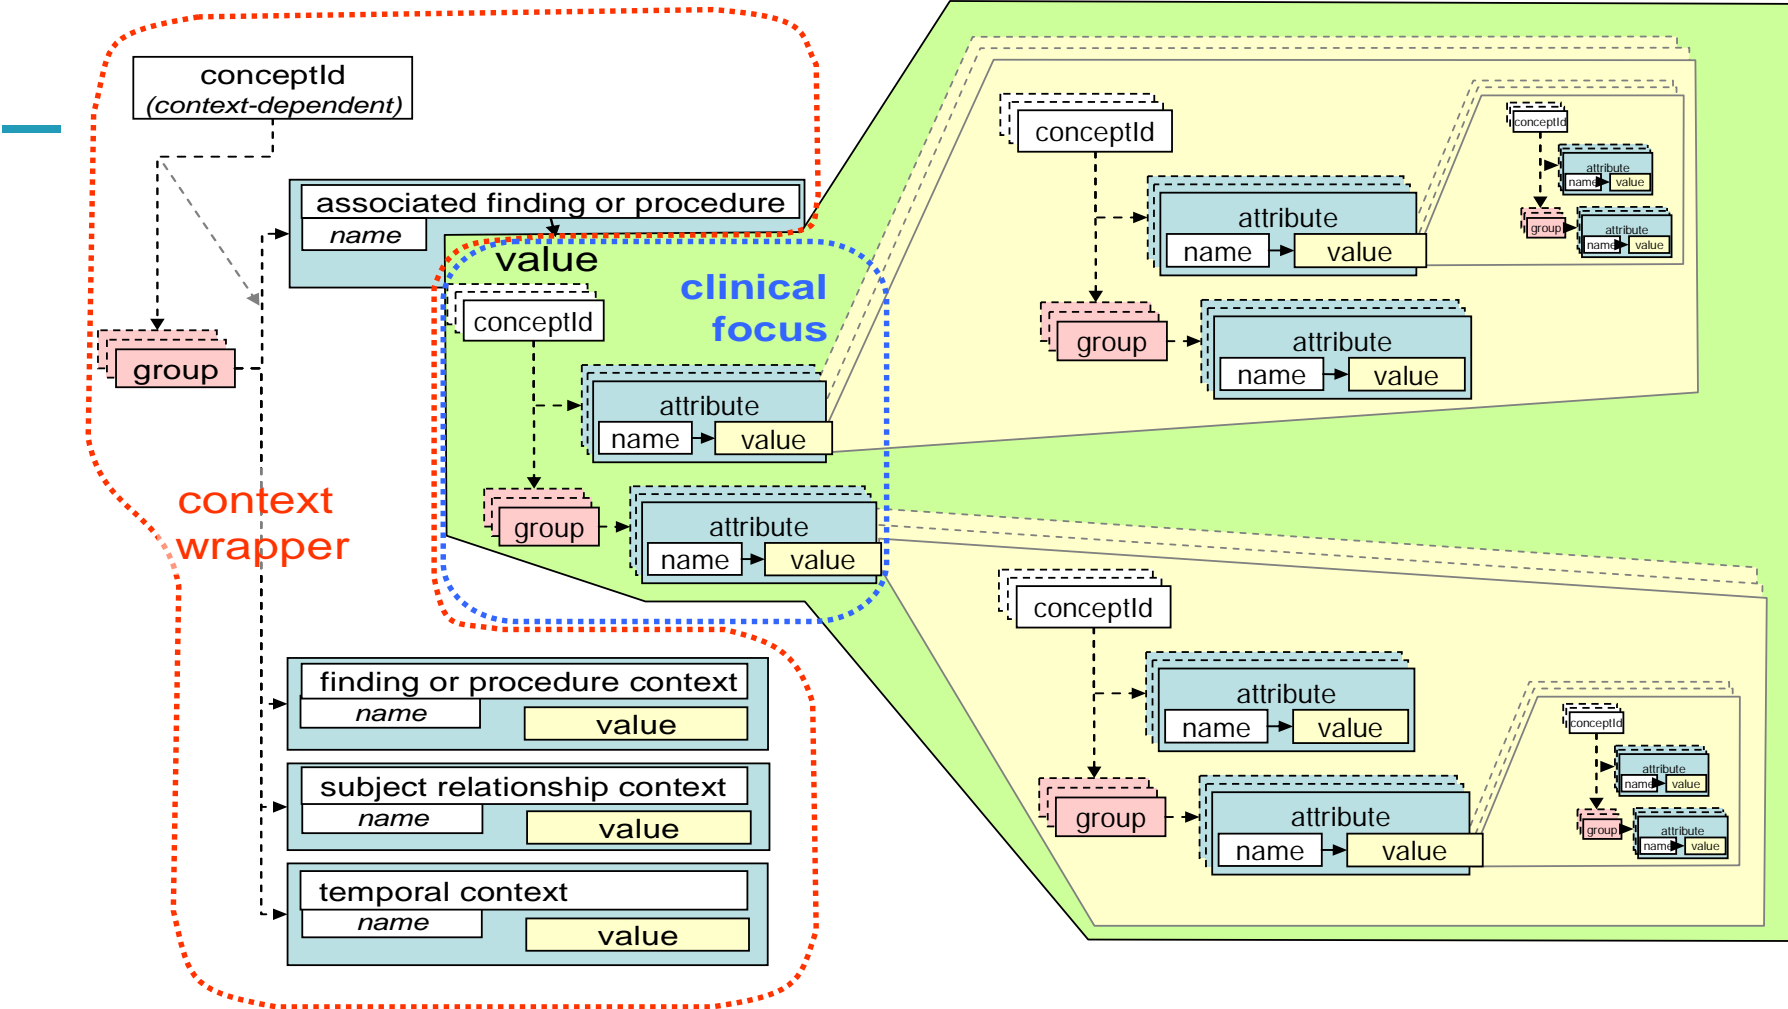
conceptId
(context-dependent)

group

associated finding or procedure
name

value

clinical focus

conceptId

attribute
name
value

group

attribute
name
value

context wrapper

finding or procedure context
name
value

subject relationship context
name
value

temporal context
name
value

conceptId

attribute
name
value

group

attribute
name
value

conceptId
attribute
name
value
group
attribute
name
value

conceptId

attribute
name
value

group

attribute
name
value

conceptId
attribute
name
value
group
attribute
name
value